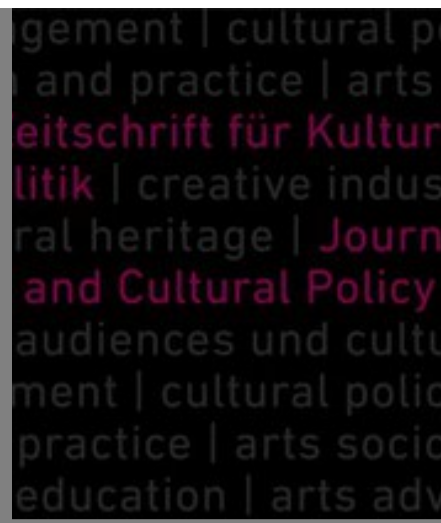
gement | cultural p
and practice | arts
eitschrift für Kultur
litik | creative indus
ral heritage | Journ
and Cultural Policy
audiences und cultu
ment | cultural polic
practice | arts soci
education | arts adv